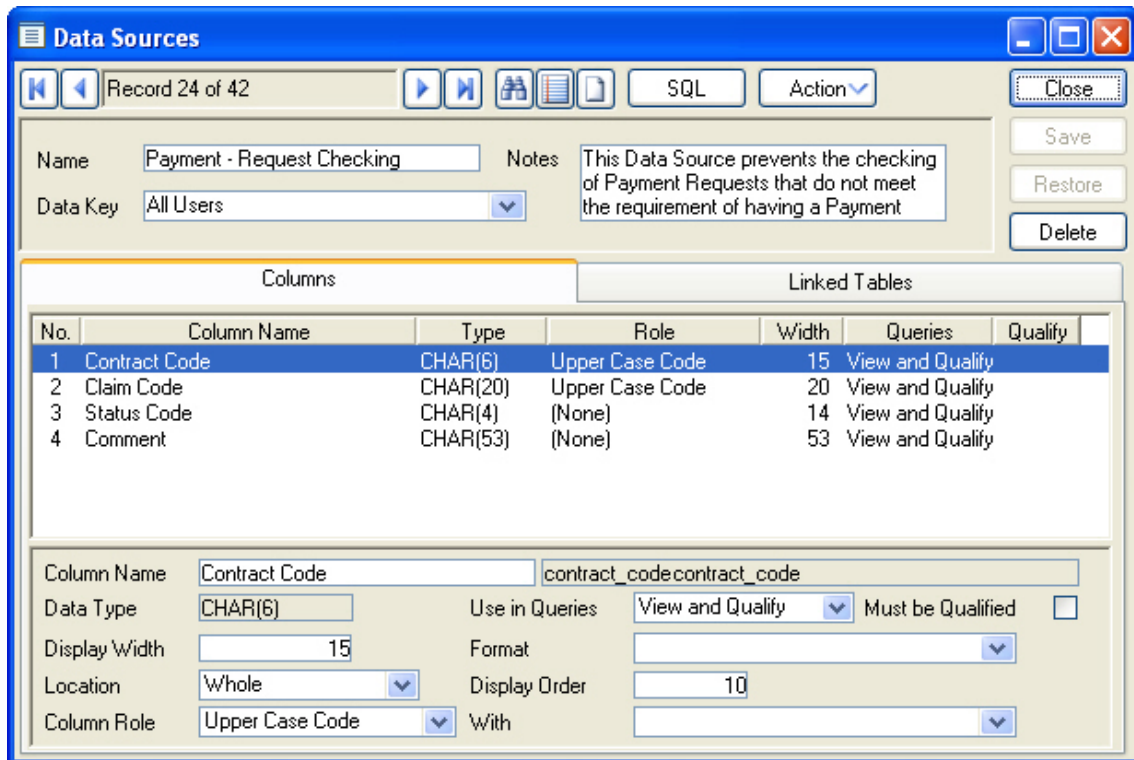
Data Sources

Record 24 of 42

SQL

Action

Close

Save

Restore

Delete

Name Payment - Request Checking

Data Key All Users

Notes This Data Source prevents the checking of Payment Requests that do not meet the requirement of having a Payment

Columns

Linked Tables

| No. | Column Name | Type | Role | Width | Queries | Qualify |
|---|---|---|---|---|---|---|
| 1 | Contract Code | CHAR(6) | Upper Case Code | 15 | View and Qualify | |
| 2 | Claim Code | CHAR(20) | Upper Case Code | 20 | View and Qualify | |
| 3 | Status Code | CHAR(4) | (None) | 14 | View and Qualify | |
| 4 | Comment | CHAR(53) | (None) | 53 | View and Qualify | |

Column Name Contract Code contract_codecontract_code

Data Type CHAR(6)

Use in Queries View and Qualify

Must be Qualified

Display Width 15

Format

Location Whole

Display Order 10

Column Role Upper Case Code

With